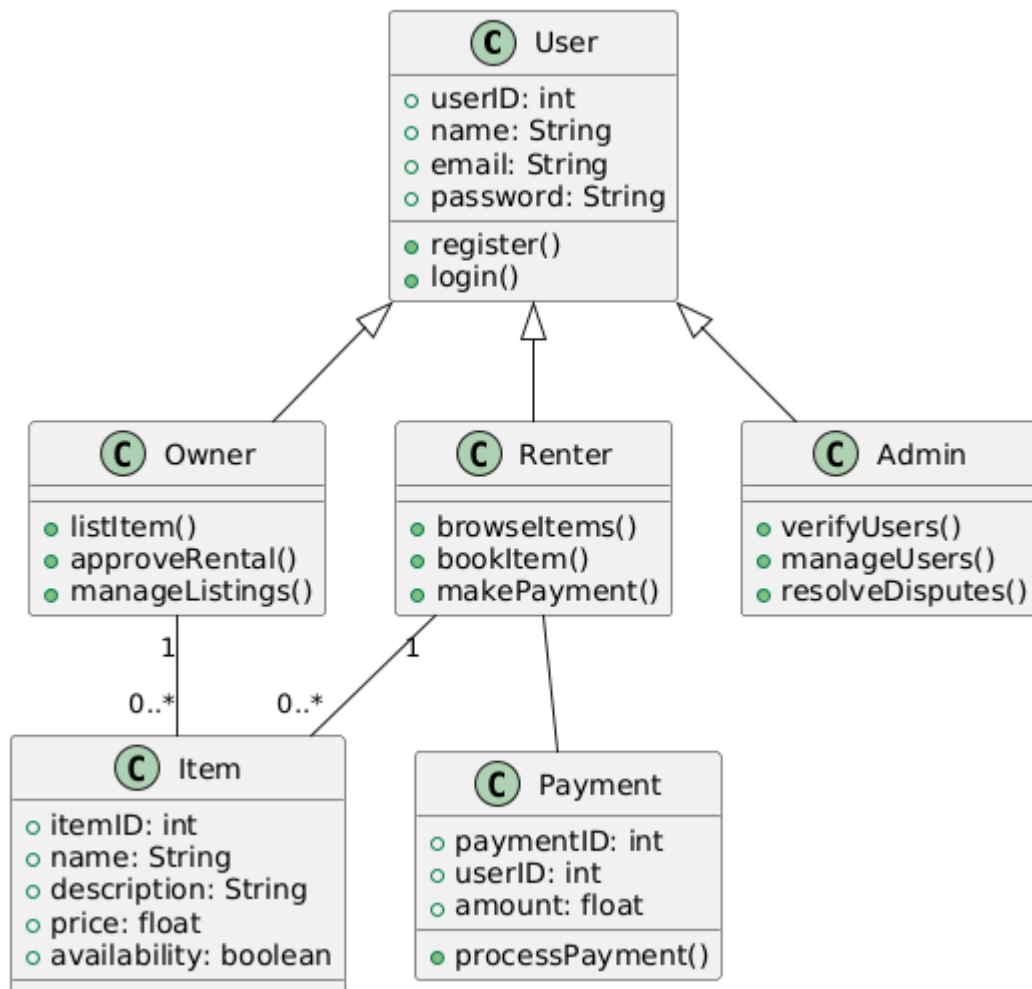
C User
userID: int
name: String
email: String
password: String
register()
login()

C Owner
listItem()
approveRental()
manageListings()

C Renter
browseItems()
bookItem()
makePayment()

C Admin
verifyUsers()
manageUsers()
resolveDisputes()

1
0..*
1
0..*

C Item
itemID: int
name: String
description: String
price: float
availability: boolean

C Payment
paymentID: int
userID: int
amount: float
processPayment()